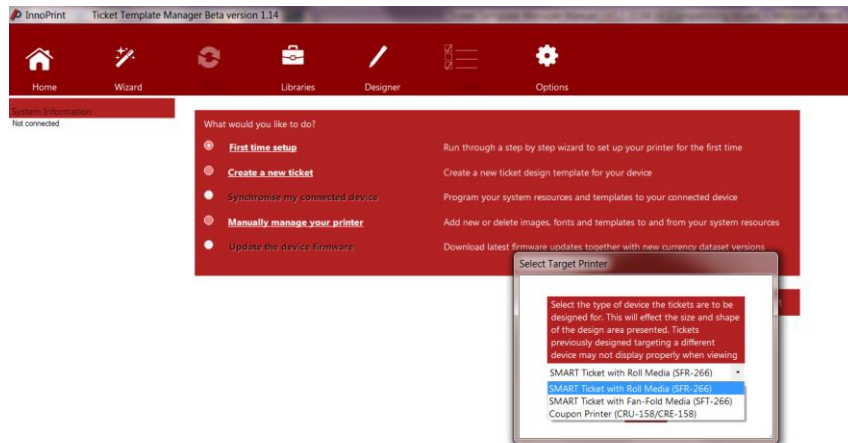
InnoPrint Ticket Template Manager Beta version 1.14

Home
Wizard
Libraries
Designer
Options

System Information
Not connected

What would you like to do?

First time setup
Run through a step by step wizard to set up your printer for the first time

Create a new ticket
Create a new ticket design template for your device

Synchronise my connected device
Program your system resources and templates to your connected device

Manually manage your printer
Add new or delete images, fonts and templates to and from your system resources

Update the device firmware
Download latest firmware updates together with new currency dataset versions

Select Target Printer

Select the type of device the tickets are to be designed for. This will effect the size and shape of the design area presented. Tickets previously designed targeting a different device may not display properly when viewing

SMART Ticket with Roll Media (SFR-266)
SMART Ticket with Roll Media (SFR-266)
SMART Ticket with Fan-Fold Media (SFT-266)
Coupon Printer (CRU-158/CRE-158)